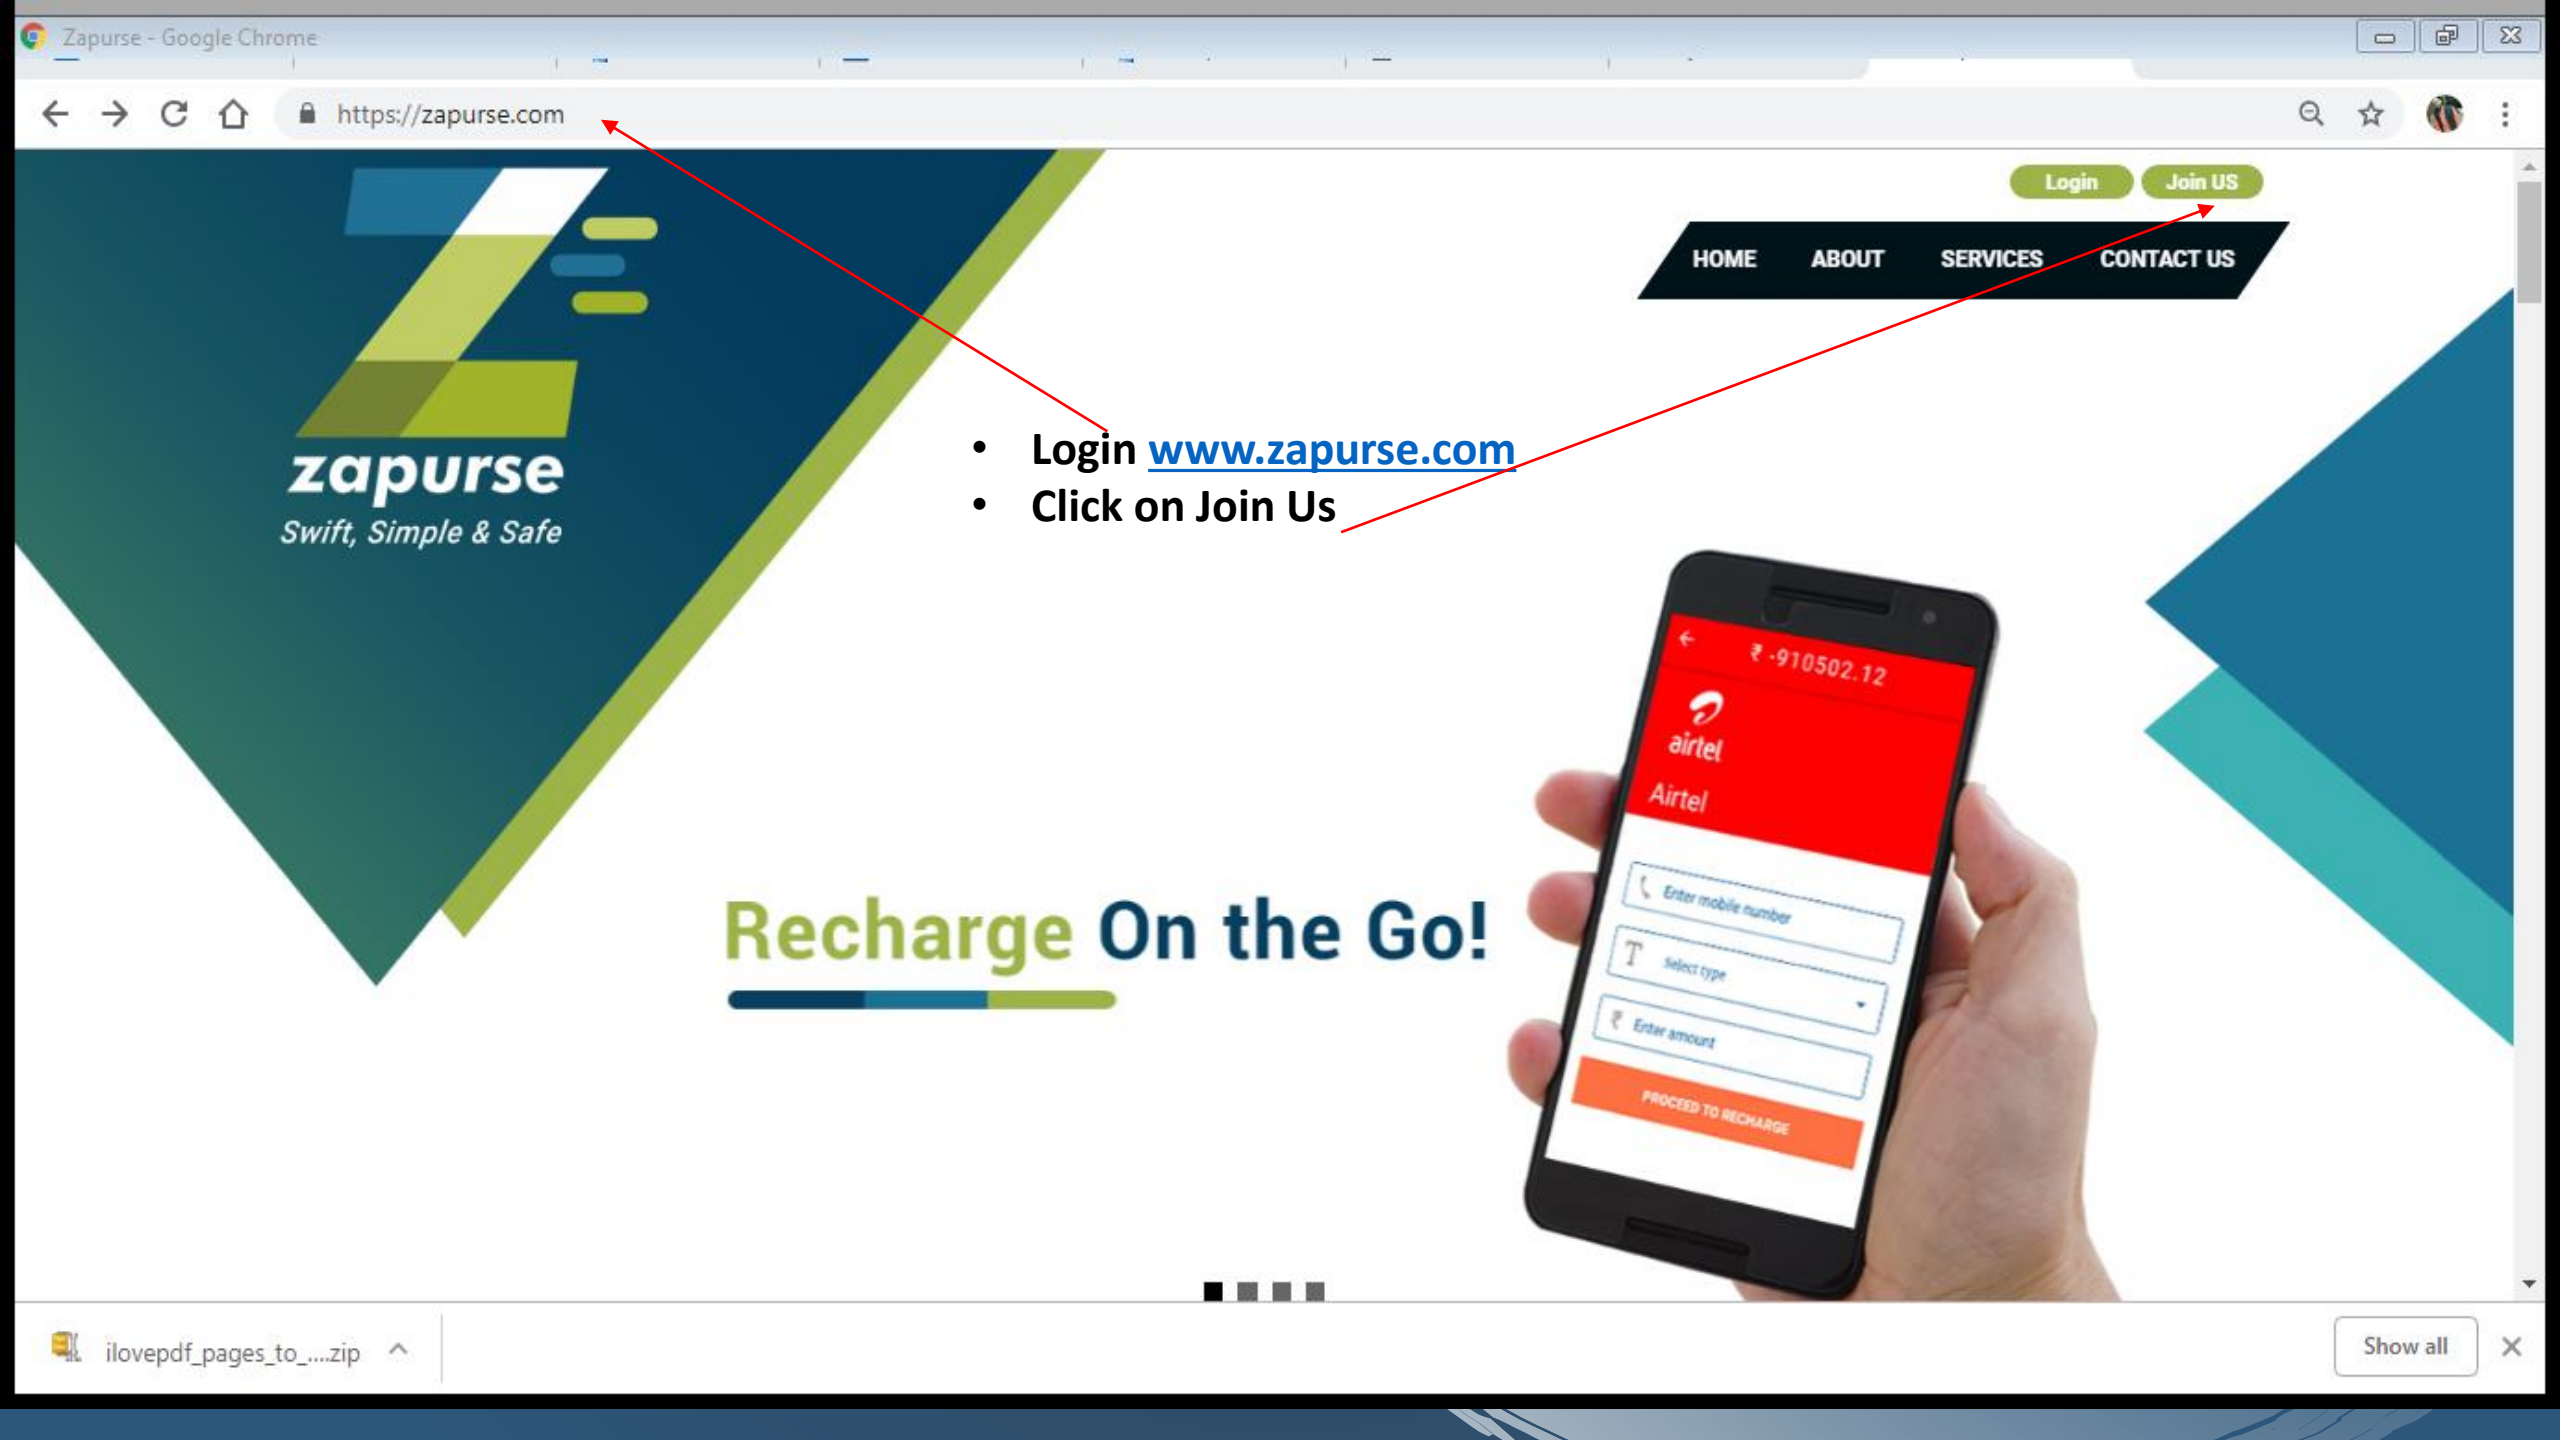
Zapurse - Google Chrome

https://zapurse.com

Login Join US

HOME ABOUT SERVICES CONTACT US

zapurse
Swift, Simple & Safe

- Login www.zapurse.com
- Click on Join Us

Recharge On the Go!

₹ -910502.12
airtel
Airtel
Enter mobile number
Select type
Enter amount
PROCEED TO RECHARGE

ilovepdf_pages_to_....zip

Show all